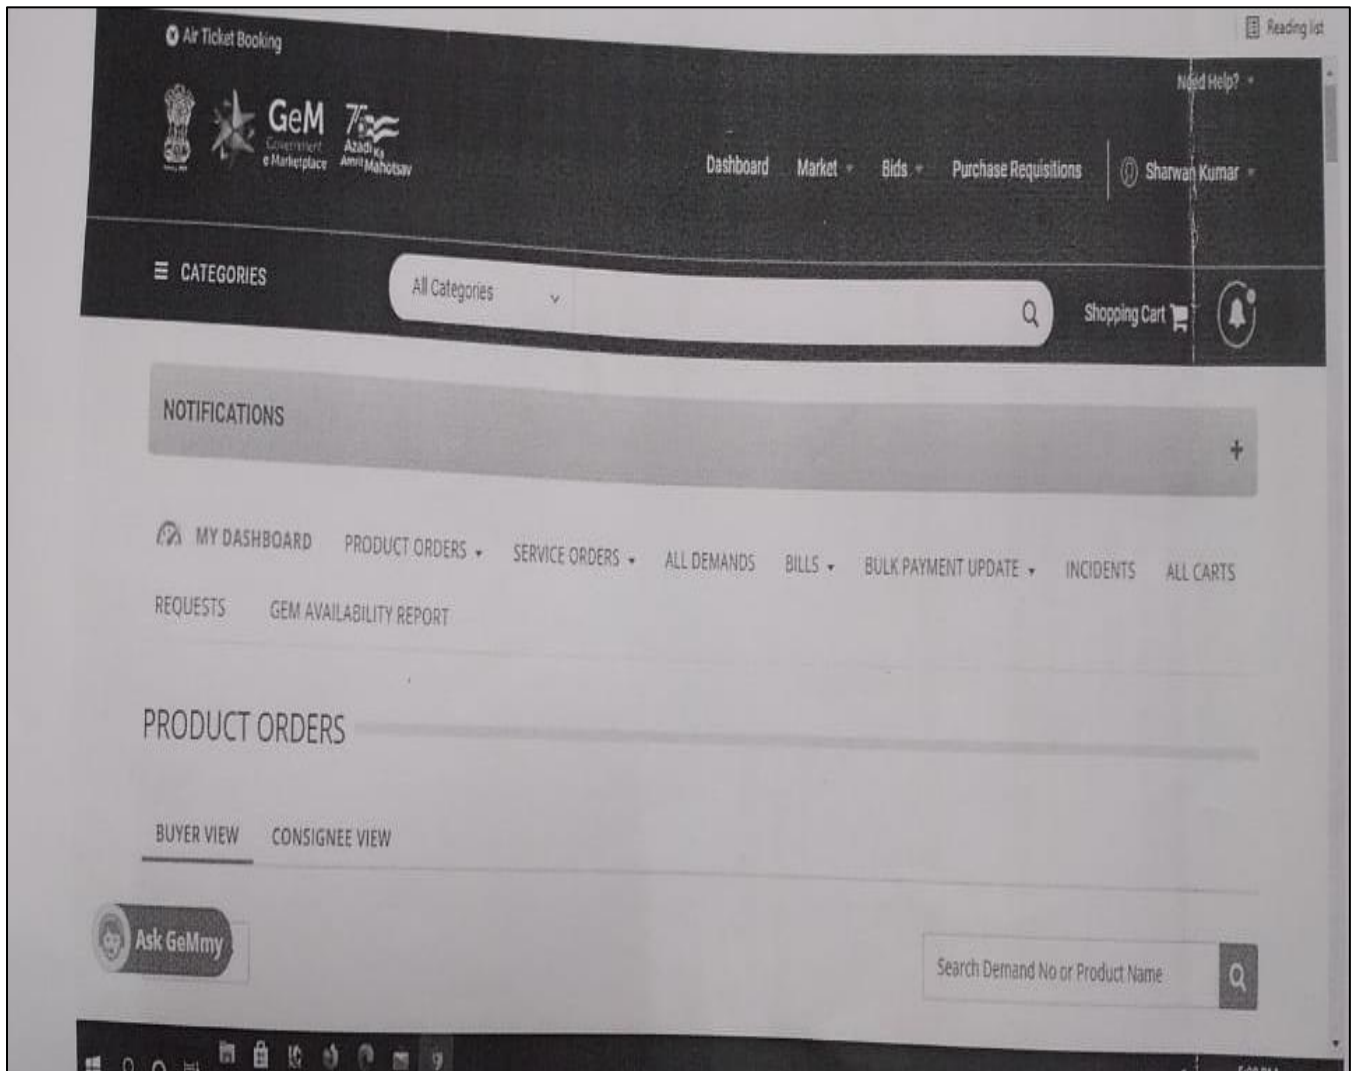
Air Ticket Booking

Reading list

Need Help?

GeM Government e Marketplace

Azadi Ka Amrit Mahotsav

Dashboard Market Bids Purchase Requisitions Sharwan Kumar

CATEGORIES

All Categories

Shopping Cart

NOTIFICATIONS

+

MY DASHBOARD PRODUCT ORDERS SERVICE ORDERS ALL DEMANDS BILLS BULK PAYMENT UPDATE INCIDENTS ALL CARTS

REQUESTS GEM AVAILABILITY REPORT

PRODUCT ORDERS

BUYER VIEW CONSIGNEE VIEW

Ask GeMmy

Search Demand No or Product Name